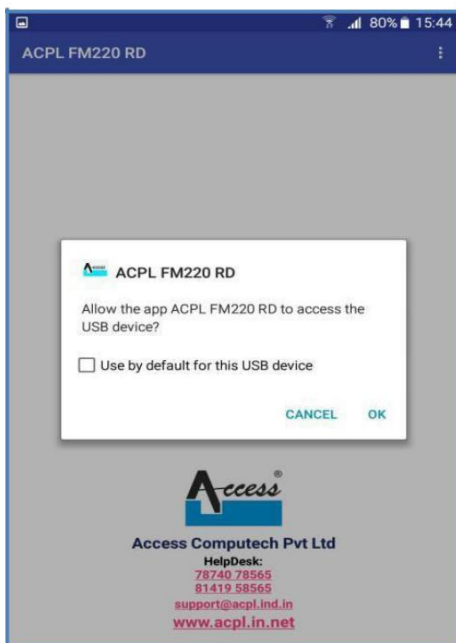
80% 15:44

ACPL FM220 RD

ACPL FM220 RD

Allow the app ACPL FM220 RD to access the USB device?

Use by default for this USB device

CANCEL OK

Access

Access Computech Pvt Ltd
HelpDesk:
78740 78565
81419 58565
support@acpl.ind.in
www.acpl.in.net